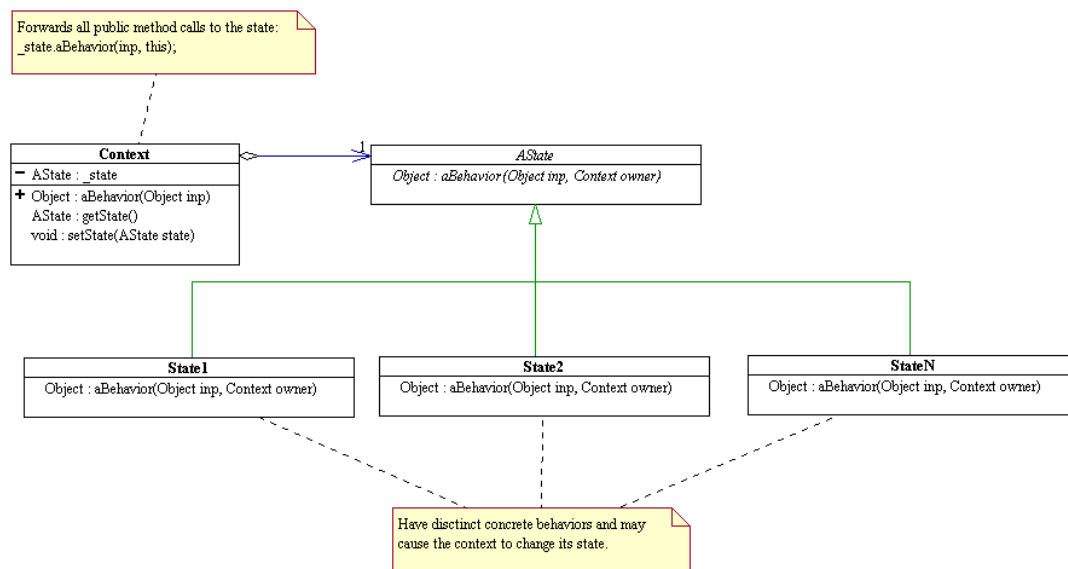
Forwards all public method calls to the state:
_state.aBehavior(inp, this);

Context
− AState : _state
+ Object : aBehavior(Object inp)
AState : getState()
void : setState(AState state)

1

AState
Object : aBehavior(Object inp, Context owner)

State1
Object : aBehavior(Object inp, Context owner)

State2
Object : aBehavior(Object inp, Context owner)

StateN
Object : aBehavior(Object inp, Context owner)

Have disctinct concrete behaviors and may cause the context to change its state.